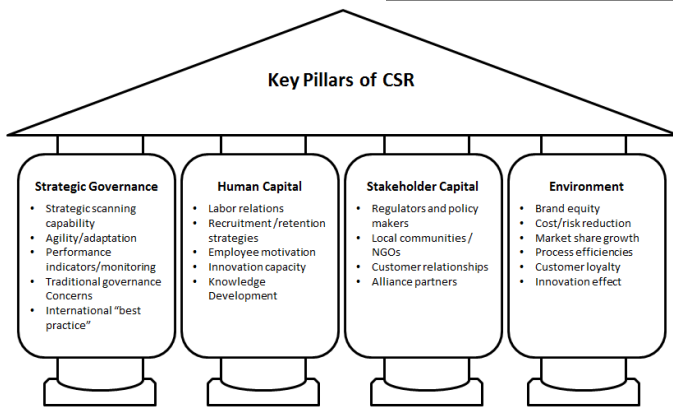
Key Pillars of CSR

Strategic Governance

- Strategic scanning capability
- Agility/adaptation
- Performance indicators/monitoring
- Traditional governance Concerns
- International "best practice"

Human Capital

- Labor relations
- Recruitment /retention strategies
- Employee motivation
- Innovation capacity
- Knowledge Development

Stakeholder Capital

- Regulators and policy makers
- Local communities / NGOs
- Customer relationships
- Alliance partners

Environment

- Brand equity
- Cost/risk reduction
- Market share growth
- Process efficiencies
- Customer loyalty
- Innovation effect